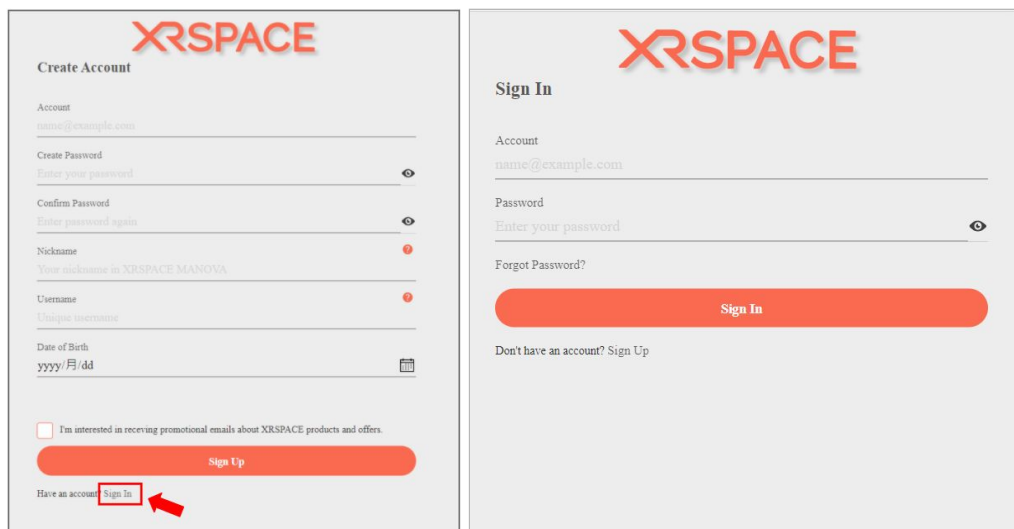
XRSPACE

Create Account

Account
name@example.com

Create Password
Enter your password

Confirm Password
Enter password again

Nickname
Your nickname in XRSPACE MANOVA

Username
Unique username

Date of Birth
yyyy/月/dd

I'm interested in receving promotional emails about XRSPACE products and offers.

Sign Up

Have an account? Sign In

XRSPACE

Sign In

Account
name@example.com

Password
Enter your password

Forgot Password?

Sign In

Don't have an account? Sign Up